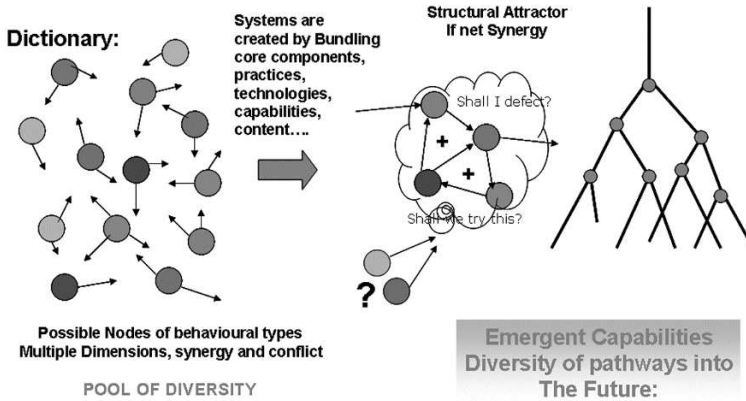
Dictionary:

Systems are created by Bundling core components, practices, technologies, capabilities, content….

Structural Attractor If net Synergy

Shall I defect?

+

+

Shall we try this?

?

Possible Nodes of behavioural types Multiple Dimensions, synergy and conflict

POOL OF DIVERSITY

Emergent Capabilities Diversity of pathways into The Future: